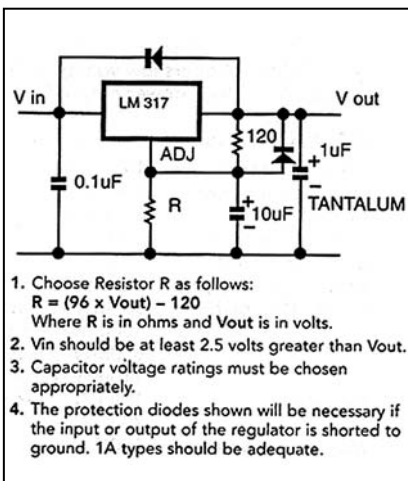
V in

LM 317

V out

ADJ

120

+ 1uF

0.1uF

R

+ 10uF

TANTALUM

1. Choose Resistor R as follows:
R = (96 x Vout) – 120
Where R is in ohms and Vout is in volts.

2. Vin should be at least 2.5 volts greater than Vout.

3. Capacitor voltage ratings must be chosen appropriately.

4. The protection diodes shown will be necessary if the input or output of the regulator is shorted to ground. 1A types should be adequate.